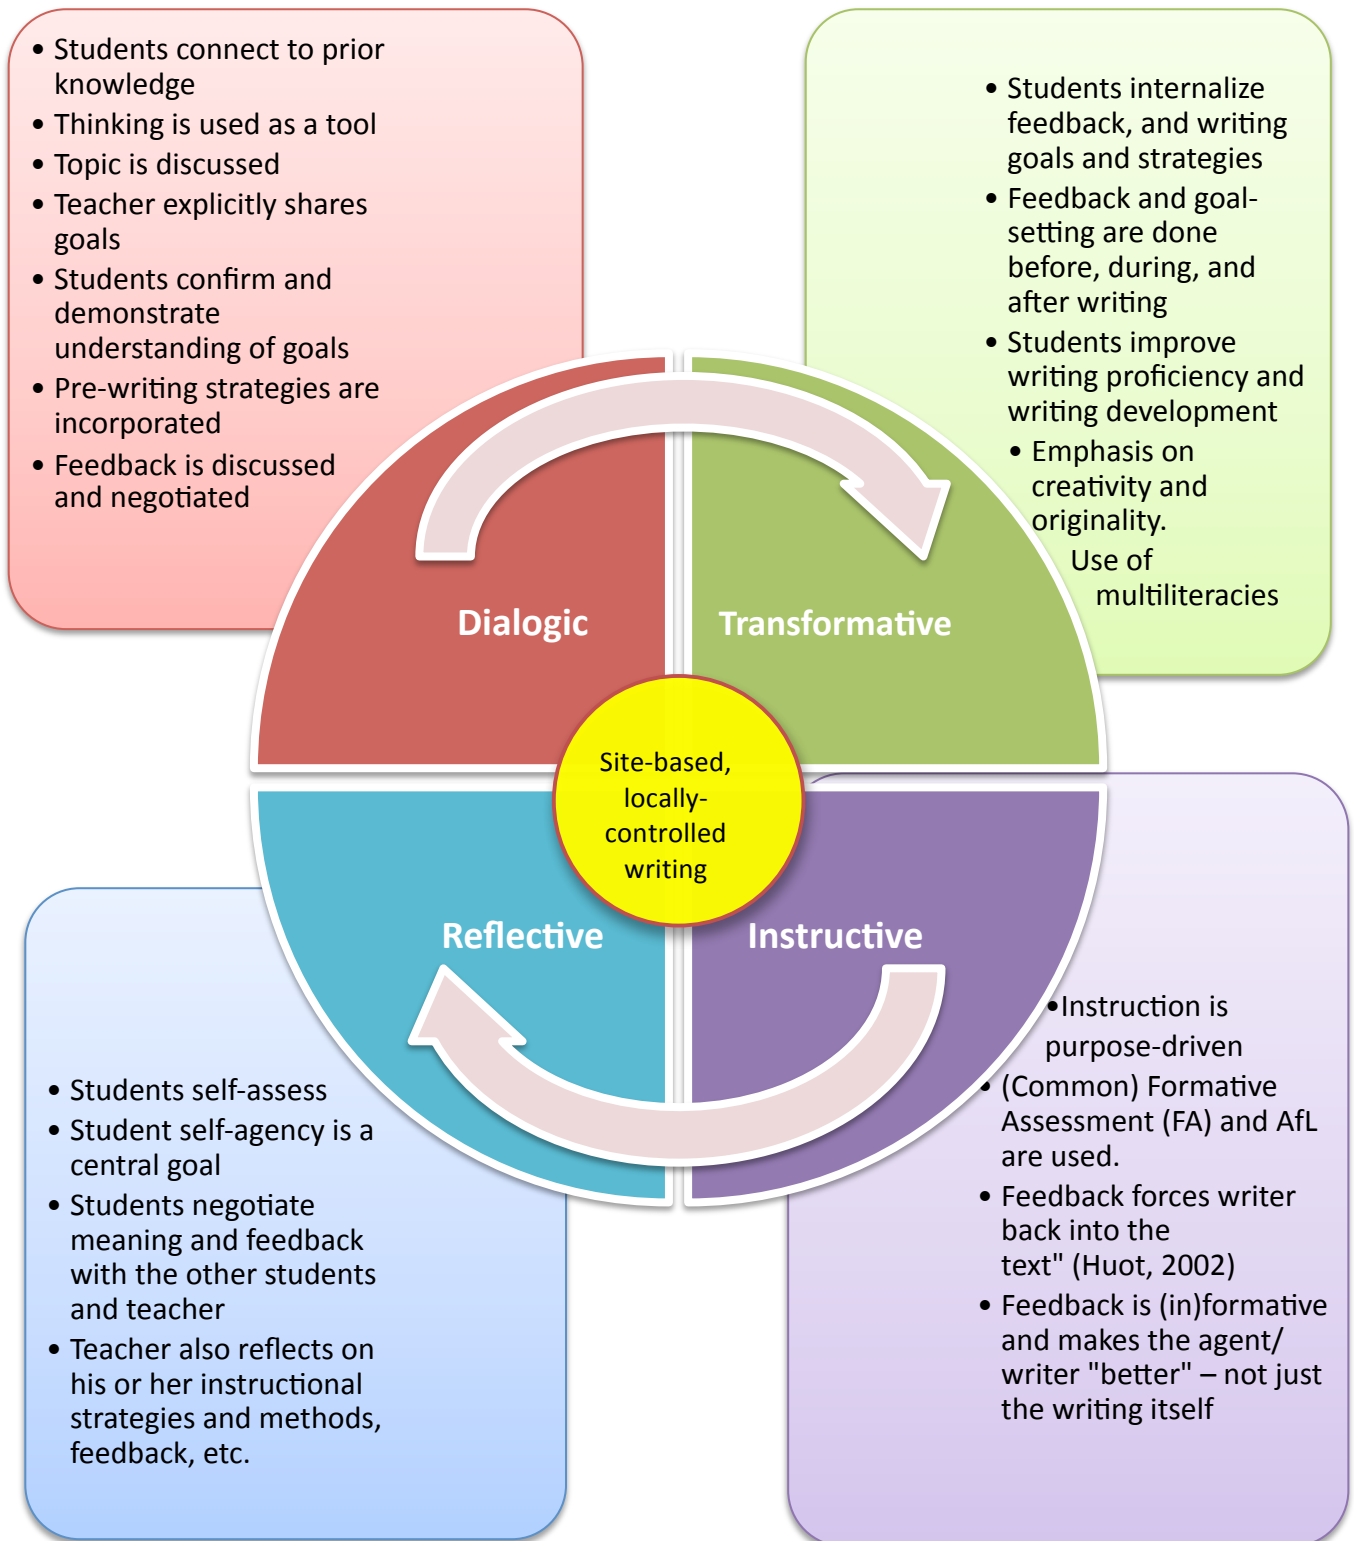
• Students connect to prior knowledge
• Thinking is used as a tool
• Topic is discussed
• Teacher explicitly shares goals
• Students confirm and demonstrate understanding of goals
• Pre-writing strategies are incorporated
• Feedback is discussed and negotiated

• Students internalize feedback, and writing goals and strategies
• Feedback and goal-setting are done before, during, and after writing
• Students improve writing proficiency and writing development
• Emphasis on creativity and originality.
Use of multiliteracies

Dialogic

Transformative

Site-based, locally-controlled writing

Reflective

Instructive

•Instruction is purpose-driven
• (Common) Formative Assessment (FA) and AfL are used.
• Feedback forces writer back into the text" (Huot, 2002)
• Feedback is (in)formative and makes the agent/ writer "better" – not just the writing itself

• Students self-assess
• Student self-agency is a central goal
• Students negotiate meaning and feedback with the other students and teacher
• Teacher also reflects on his or her instructional strategies and methods, feedback, etc.